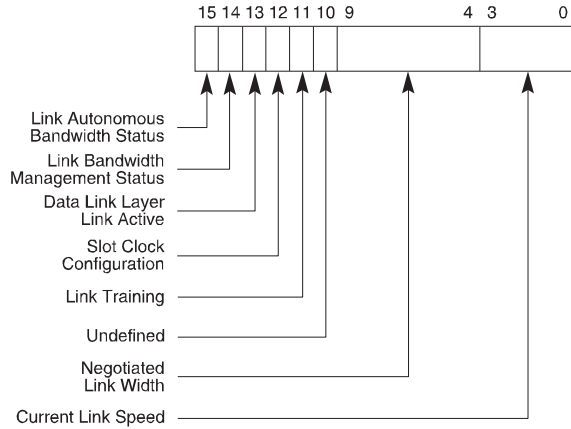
15 14 13 12 11 10 9 4 3 0

Link Autonomous Bandwidth Status

Link Bandwidth Management Status

Data Link Layer Link Active

Slot Clock Configuration

Link Training

Undefined

Negotiated Link Width

Current Link Speed